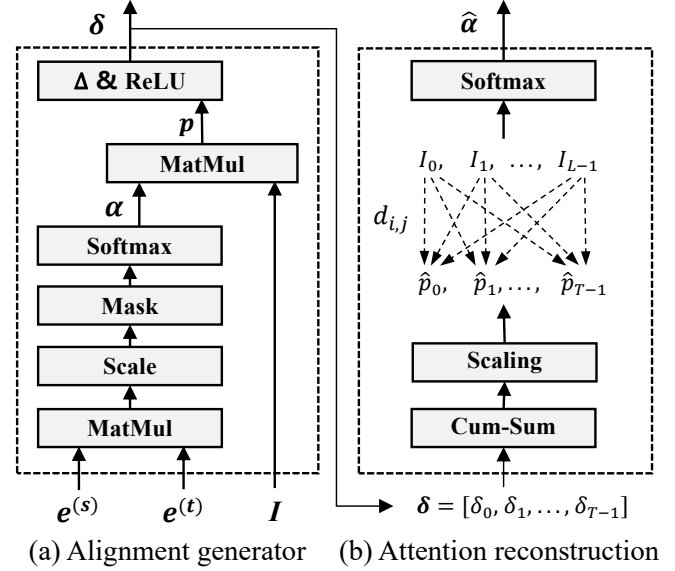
$\boldsymbol{\delta}$

$\Delta$ & ReLU

$\boldsymbol{p}$

MatMul

$\boldsymbol{\alpha}$

Softmax

Mask

Scale

MatMul

$\boldsymbol{e}^{(s)}$ $\boldsymbol{e}^{(t)}$ $\boldsymbol{I}$

$\hat{\boldsymbol{\alpha}}$

Softmax

$I_0,\ I_1,\ \ldots,\ I_{L-1}$

$d_{i,j}$

$\hat{p}_0,\ \hat{p}_1,\ldots,\ \hat{p}_{T-1}$

Scaling

Cum-Sum

$\boldsymbol{\delta} = [\delta_0, \delta_1, \ldots, \delta_{T-1}]$

(a) Alignment generator (b) Attention reconstruction